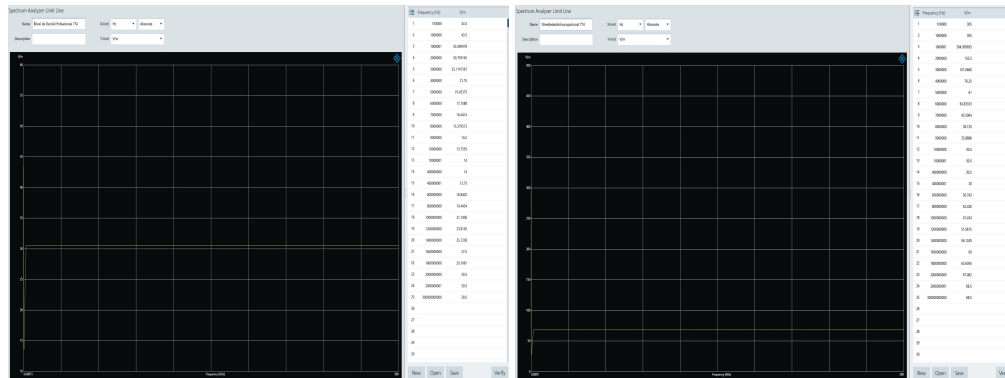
Spectrum Analyzer Unit Line

Name: Bilvel de Exclith Professional TTV
X-Unit: Hz Absolute
Description:
Y-Unit: V/m

V/m

Frequency (Hz)

New Open Save Verify

| | Frequency (Hz) | V/m |
|---|---|---|
| 1 | 100000 | 43.5 |
| 2 | 300000 | 43.5 |
| 3 | 1000000 | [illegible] |
| 4 | 2000000 | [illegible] |
| 5 | 3000000 | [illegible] |
| 6 | 4000000 | 21.73 |
| 7 | 5000000 | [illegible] |
| 8 | 6000000 | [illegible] |
| 9 | 7000000 | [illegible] |
| 10 | 8000000 | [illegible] |
| 11 | 10000000 | 14.5 |
| 12 | 10000000 | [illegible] |
| 13 | 10000000 | 14 |
| 14 | 40000000 | 14 |
| 15 | 40000000 | 13.73 |
| 16 | 80000000 | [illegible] |
| 17 | 90000000 | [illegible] |
| 18 | 100000000 | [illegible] |
| 19 | 120000000 | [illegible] |
| 20 | 140000000 | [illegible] |
| 21 | 160000000 | 27.4 |
| 22 | 180000000 | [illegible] |
| 23 | 200000000 | 30.6 |
| 24 | 2000000000 | 30.5 |
| 25 | 10000000000 | 30.5 |
| 26 | | |
| 27 | | |
| 28 | | |
| 29 | | |
| 30 | | |

Spectrum Analyzer Unit Line

Name: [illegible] TTV
X-Unit: Hz Absolute
Description:
Y-Unit: V/m

V/m

Frequency (Hz)

New Open Save Ver

| | Frequency (Hz) | V/m |
|---|---|---|
| 1 | 100000 | 385 |
| 2 | 1000000 | 385 |
| 3 | 1000000 | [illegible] |
| 4 | 2000000 | 152.5 |
| 5 | 3000000 | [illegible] |
| 6 | 4000000 | 78.25 |
| 7 | 5000000 | 61 |
| 8 | 6000000 | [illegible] |
| 9 | 7000000 | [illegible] |
| 10 | 8000000 | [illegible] |
| 11 | 9000000 | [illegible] |
| 12 | 10000000 | 40.5 |
| 13 | 10000000 | 30.5 |
| 14 | 40000000 | 30.5 |
| 15 | 60000000 | 30 |
| 16 | 80000000 | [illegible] |
| 17 | 90000000 | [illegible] |
| 18 | 100000000 | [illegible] |
| 19 | 120000000 | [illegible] |
| 20 | 160000000 | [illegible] |
| 21 | 180000000 | 60 |
| 22 | 180000000 | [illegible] |
| 23 | 200000000 | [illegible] |
| 24 | 2000000000 | 68.5 |
| 25 | 10000000000 | 68.5 |
| 26 | | |
| 27 | | |
| 28 | | |
| 29 | | |
| 30 | | |